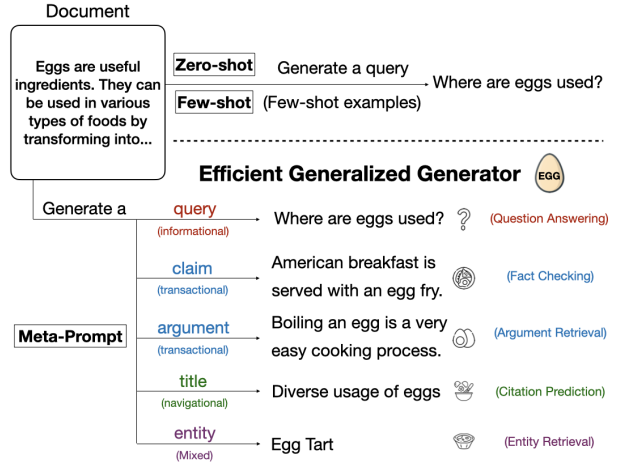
Document

Eggs are useful ingredients. They can be used in various types of foods by transforming into...

Zero-shot

Few-shot

Generate a query

(Few-shot examples)

Where are eggs used?

Efficient Generalized Generator

EGG

Generate a

query
(informational)

Where are eggs used?

(Question Answering)

claim
(transactional)

American breakfast is served with an egg fry.

(Fact Checking)

Meta-Prompt

argument
(transactional)

Boiling an egg is a very easy cooking process.

(Argument Retrieval)

title
(navigational)

Diverse usage of eggs

(Citation Prediction)

entity
(Mixed)

Egg Tart

(Entity Retrieval)